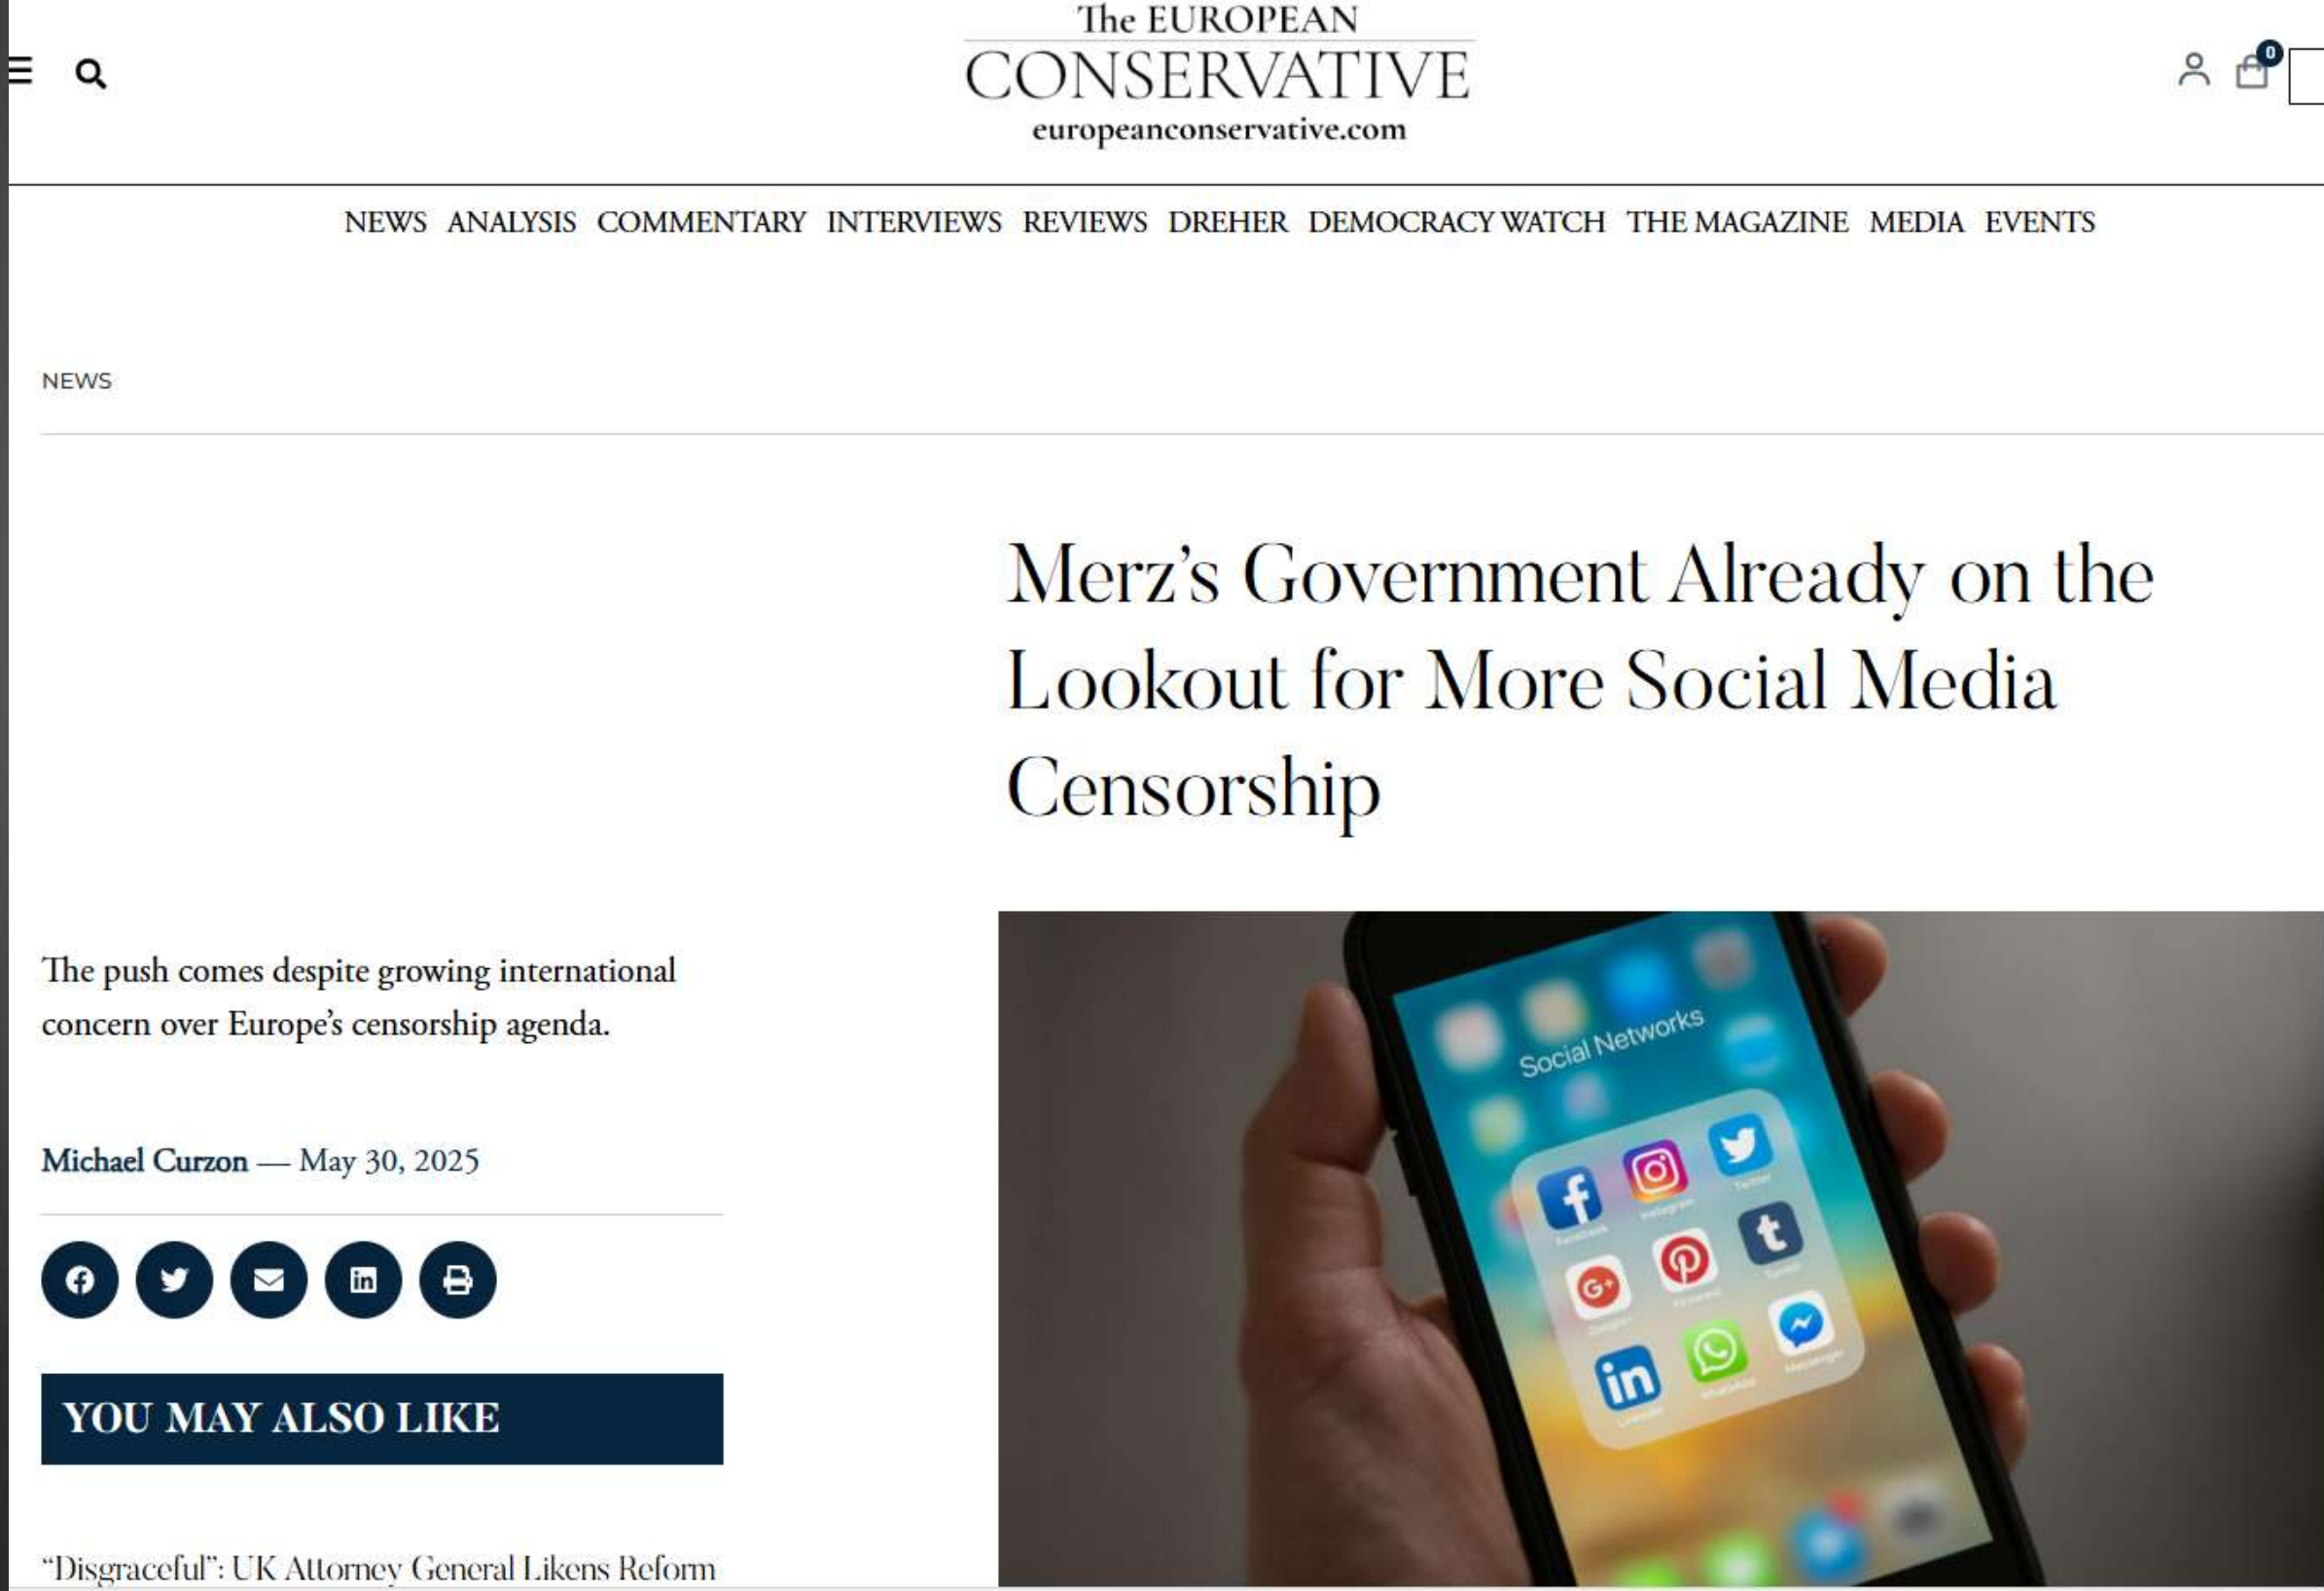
The EUROPEAN
CONSERVATIVE
europeanconservative.com

0

NEWS ANALYSIS COMMENTARY INTERVIEWS REVIEWS DREHER DEMOCRACY WATCH THE MAGAZINE MEDIA EVENTS

NEWS

Merz's Government Already on the Lookout for More Social Media Censorship

The push comes despite growing international concern over Europe's censorship agenda.

Michael Curzon — May 30, 2025

YOU MAY ALSO LIKE

"Disgraceful": UK Attorney General Likens Reform

Social Networks